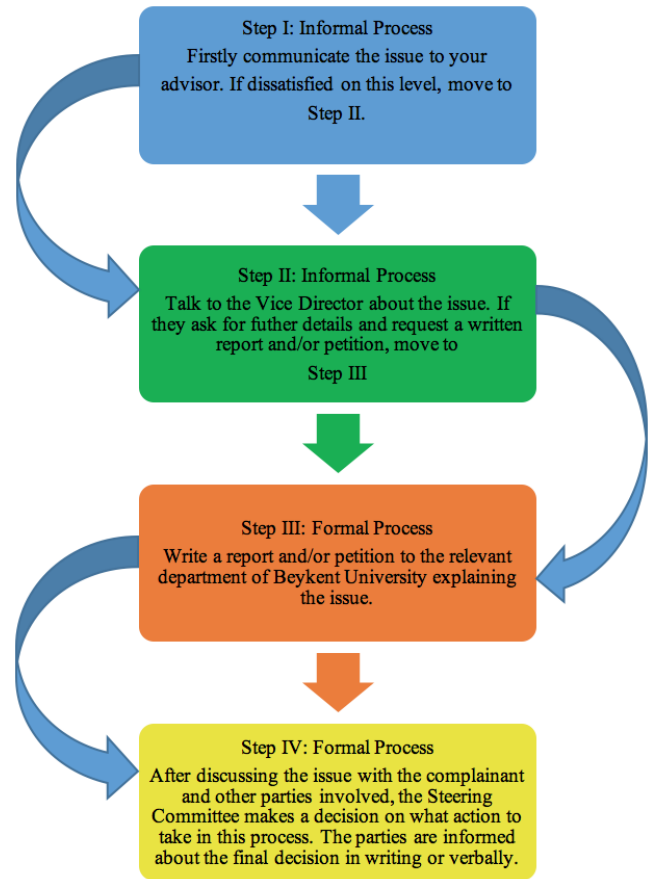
Step I: Informal Process
Firstly communicate the issue to your advisor. If dissatisfied on this level, move to Step II.

Step II: Informal Process
Talk to the Vice Director about the issue. If they ask for futher details and request a written report and/or petition, move to
Step III

Step III: Formal Process
Write a report and/or petition to the relevant department of Beykent University explaining the issue.

Step IV: Formal Process
After discussing the issue with the complainant and other parties involved, the Steering Committee makes a decision on what action to take in this process. The parties are informed about the final decision in writing or verbally.